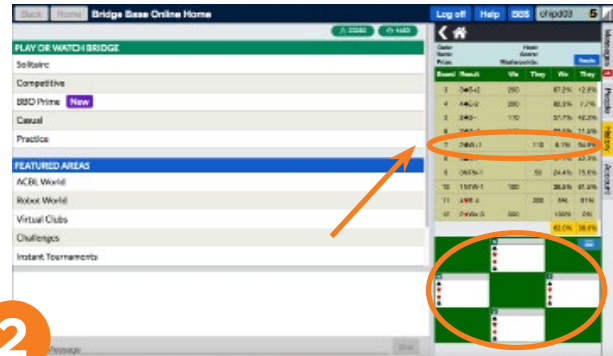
Back Home Bridge Base Online Home

Log off Help BBS chipd33 5

23282 4460

PLAY OR WATCH BRIDGE

Solitaire

Competitive

BBO Prime New

Casual

Practice

FEATURED AREAS

ACBL World

Robot World

Virtual Clubs

Challenges

Instant Tournaments

Messages People History Account

| Board | Result | We | They | We | They |
|---|---|---|---|---|---|
| 3 | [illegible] | 200 | | 87.2% | 12.8% |
| 4 | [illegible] | 200 | | 92.3% | 7.7% |
| 5 | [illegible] | 110 | | 57.7% | 42.3% |
| 6 | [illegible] | | | | |
| 7 | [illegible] | | 110 | 6.1% | 54.0% |
| 8 | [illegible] | | | | |
| 9 | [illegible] | | 50 | 24.4% | 75.6% |
| 10 | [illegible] | 100 | | 38.5% | 61.5% |
| 11 | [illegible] | | 200 | 9% | 91% |
| 12 | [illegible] | 500 | | 100% | 0% |
| | | | | 62.0% | 38.0% |

2

Passage

Chat